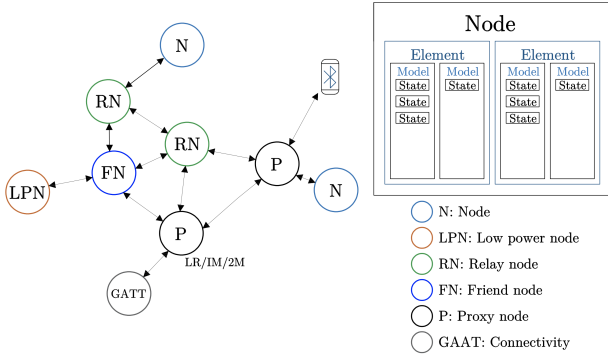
N
RN
RN
LPN
FN
P
N
P
LR/IM/2M
GATT

Node
Element
Model
State
State
State
Model
State
Element
Model
State
State
State
Model
State

N: Node
LPN: Low power node
RN: Relay node
FN: Friend node
P: Proxy node
GAAT: Connectivity